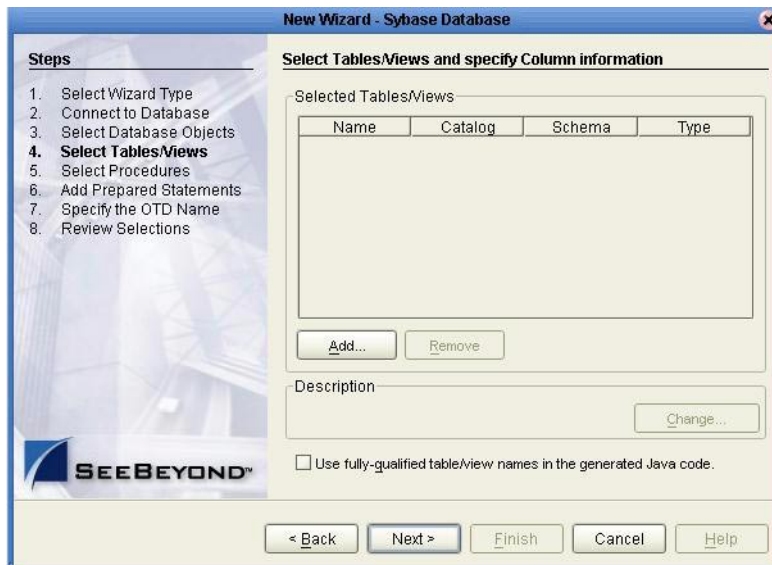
New Wizard - Sybase Database

Steps

1. Select Wizard Type
2. Connect to Database
3. Select Database Objects
4. Select Tables/Views
5. Select Procedures
6. Add Prepared Statements
7. Specify the OTD Name
8. Review Selections

SEEBEYOND™

Select Tables/Views and specify Column information

Selected Tables/Views

| Name | Catalog | Schema | Type |
|---|---|---|---|

Add...

Remove

Description

Change...

Use fully-qualified table/view names in the generated Java code.

< Back

Next >

Finish

Cancel

Help